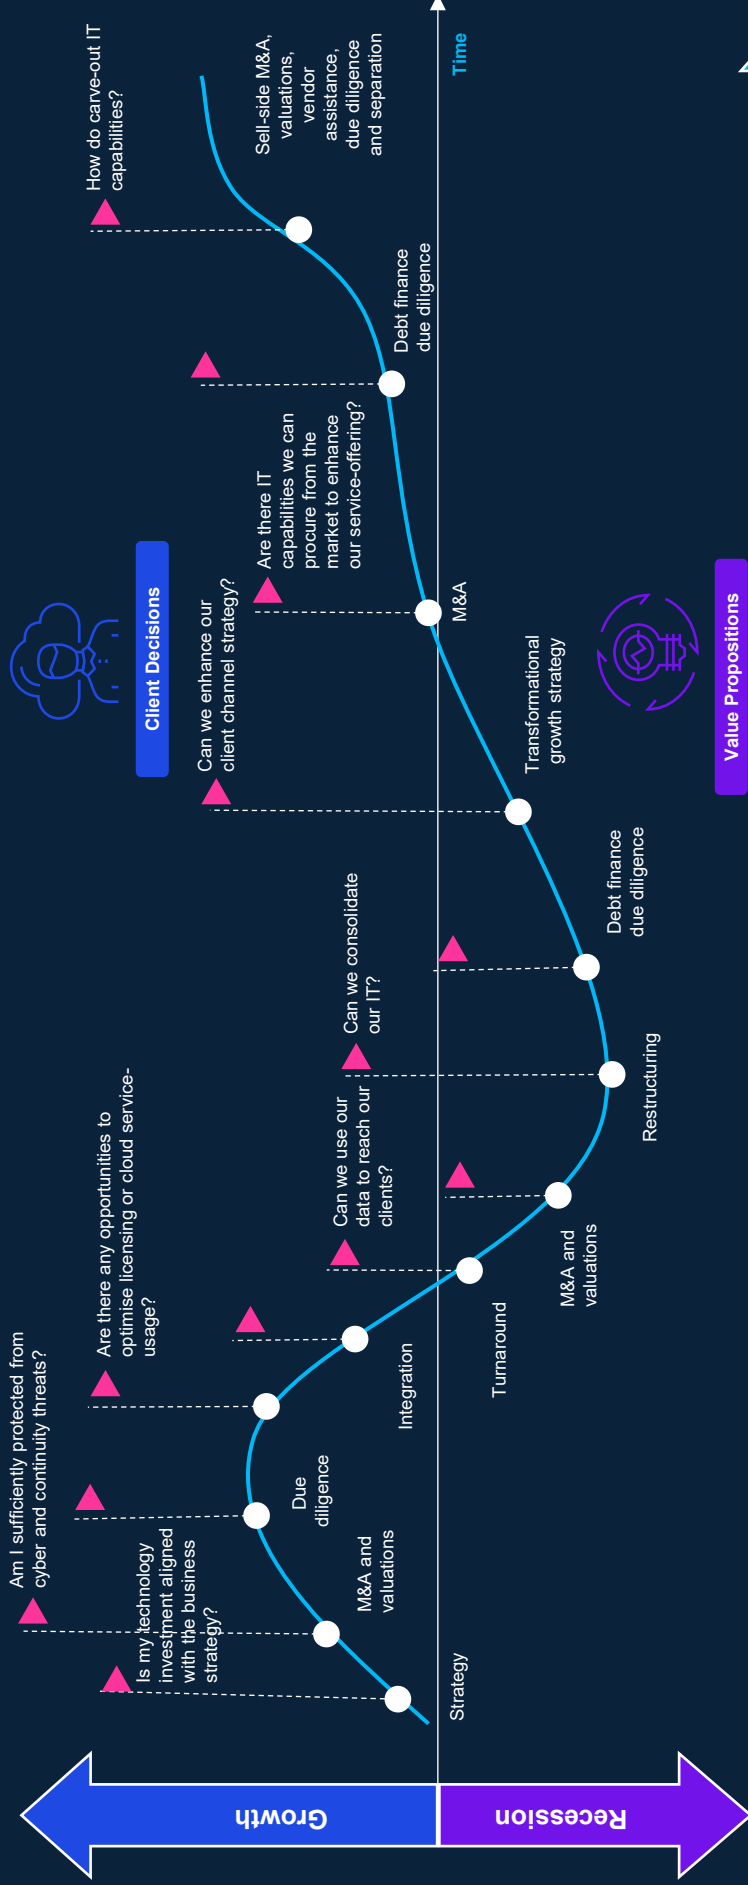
Time

How do carve-out IT capabilities?

Sell-side M&A, valuations, vendor assistance, due diligence and separation

Debt finance due diligence

Are there IT capabilities we can procure from the market to enhance our service-offering?

M&A

Client Decisions

Can we enhance our client channel strategy?

Transformational growth strategy

Value Propositions

Debt finance due diligence

Can we consolidate our IT?

Restructuring

Can we use our data to reach our clients?

M&A and valuations

Are there any opportunities to optimise licensing or cloud service-usage?

Turnaround

Integration

Am I sufficiently protected from cyber and continuity threats?

Due diligence

Is my technology investment aligned with the business strategy?

M&A and valuations

Strategy

Growth

Recession